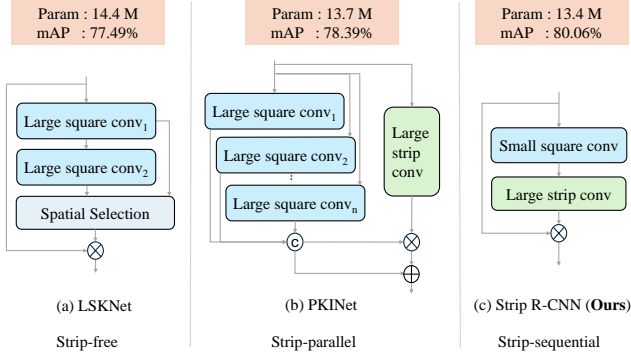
Param : 14.4 M
mAP : 77.49%

Large square conv$_1$

Large square conv$_2$

Spatial Selection

$\otimes$

(a) LSKNet

Strip-free

Param : 13.7 M
mAP : 78.39%

Large square conv$_1$

Large square conv$_2$

⋮

Large square conv$_n$

Large strip conv

c

$\otimes$

$\oplus$

(b) PKINet

Strip-parallel

Param : 13.4 M
mAP : 80.06%

Small square conv

Large strip conv

$\otimes$

(c) Strip R-CNN (**Ours**)

Strip-sequential